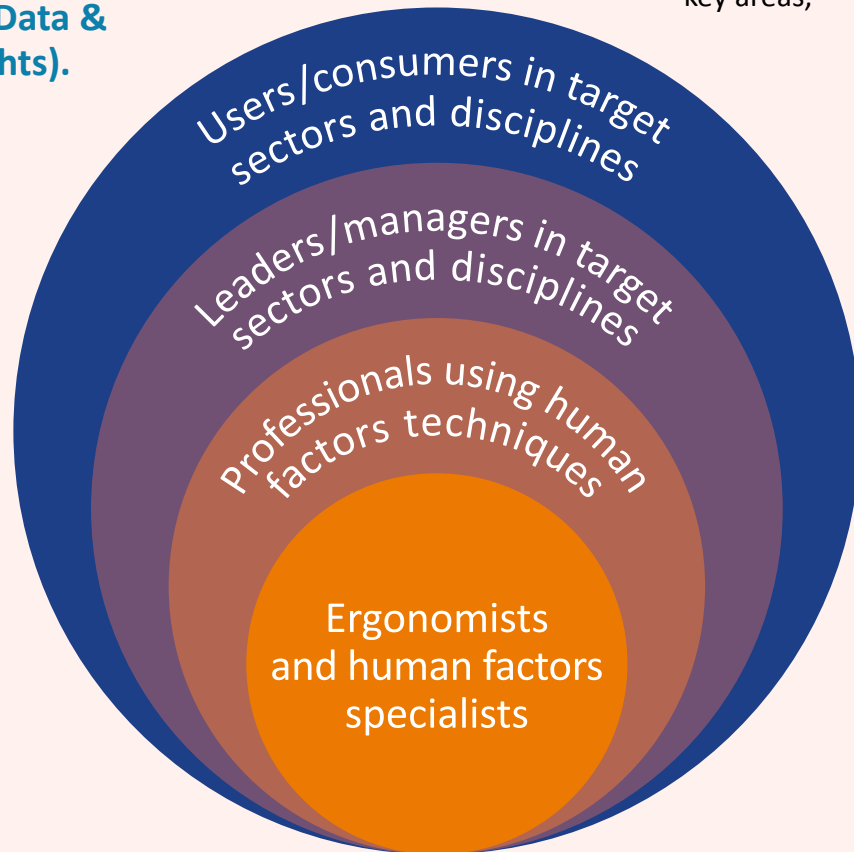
Data &
hts).

key areas,

Users/consumers in target sectors and disciplines

Leaders/managers in target sectors and disciplines

Professionals using human factors techniques

Ergonomists and human factors specialists